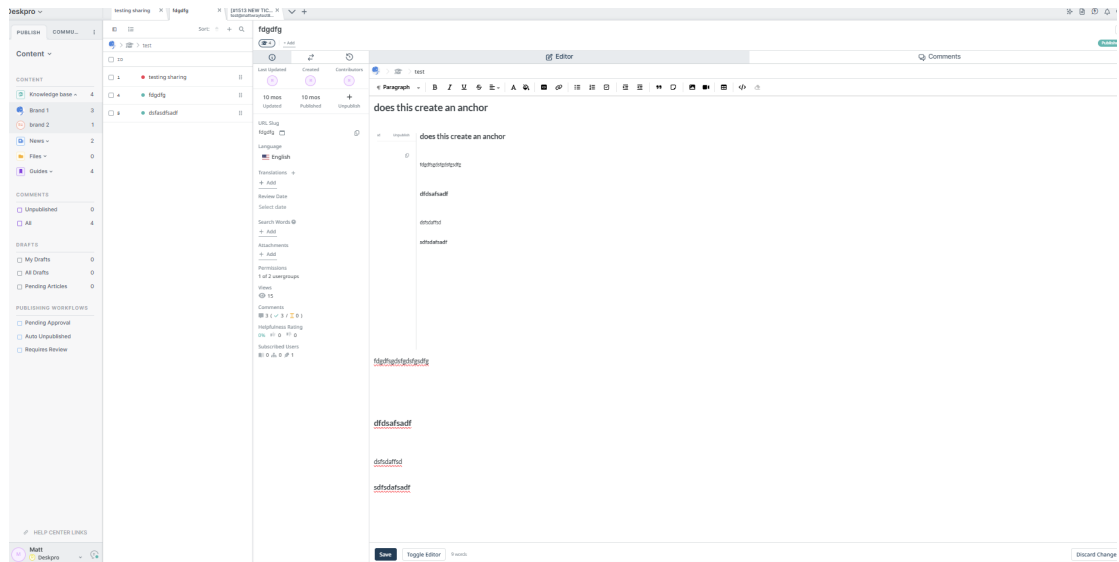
Deskpro

testing sharing ×
fdgdfg ×
[#1513 NEW TIC... ×

PUBLISH
COMMU...

Content

CONTENT
Knowledge base 4
Brand 1 3
brand 2 1
News 2
Files 0
Guides 4

COMMENTS
Unpublished 0
All 4

DRAFTS
My Drafts 0
All Drafts 0
Pending Articles 0

PUBLISHING WORKFLOWS
Pending Approval
Auto Unpublished
Requires Review

HELP CENTER LINKS

Matt
Deskpro

Sort:

test

ID

1 testing sharing
4 fdgdfg
6 dsfasdfsadf

fdgdfg

+ Add

Last Updated
Created
Contributors

10 mos
Updated
10 mos
Published
Unpublish

URL Slug
fdgdfg

Language
English

Translations
+ Add

Review Date
Select date

Search Words
+ Add

Attachments
+ Add

Permissions
1 of 2 usergroups

Views
15

Comments
3 ( 3 / 0 )

Helpfulness Rating
0% 0 0

Subscribed Users
0 0 1

Editor
Comments

test

Paragraph

does this create an anchor

does this create an anchor

fdgdfsgdsfgdsfgsdfg

dfdsafsadf

dsfsdaffsd

sdfsdafsadf

fdgdfsgdsfgdsfgsdfg

dfdsafsadf

dsfsdaffsd

sdfsdafsadf

Save
Toggle Editor
8 words

Discard Change